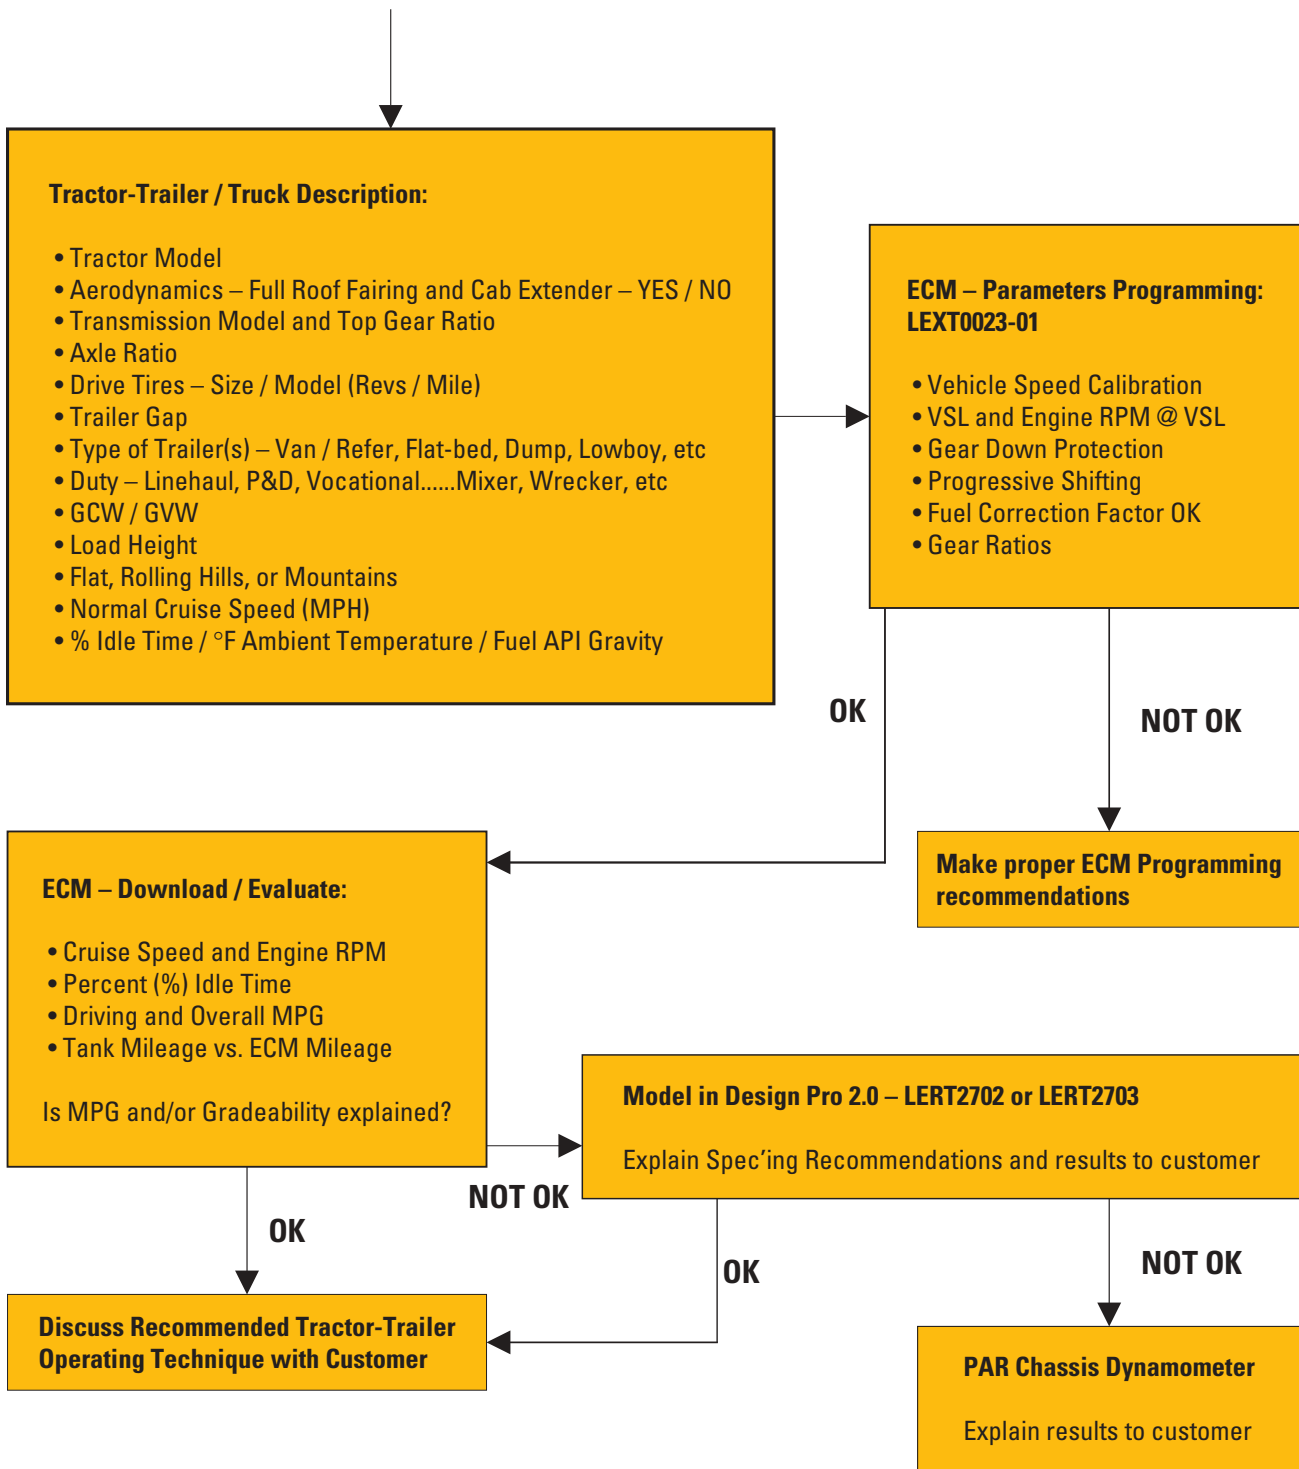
Tractor-Trailer / Truck Description:

• Tractor Model
• Aerodynamics – Full Roof Fairing and Cab Extender – YES / NO
• Transmission Model and Top Gear Ratio
• Axle Ratio
• Drive Tires – Size / Model (Revs / Mile)
• Trailer Gap
• Type of Trailer(s) – Van / Refer, Flat-bed, Dump, Lowboy, etc
• Duty – Linehaul, P&D, Vocational......Mixer, Wrecker, etc
• GCW / GVW
• Load Height
• Flat, Rolling Hills, or Mountains
• Normal Cruise Speed (MPH)
• % Idle Time / °F Ambient Temperature / Fuel API Gravity

ECM – Parameters Programming: LEXT0023-01

• Vehicle Speed Calibration
• VSL and Engine RPM @ VSL
• Gear Down Protection
• Progressive Shifting
• Fuel Correction Factor OK
• Gear Ratios

OK

NOT OK

Make proper ECM Programming recommendations

ECM – Download / Evaluate:

• Cruise Speed and Engine RPM
• Percent (%) Idle Time
• Driving and Overall MPG
• Tank Mileage vs. ECM Mileage

Is MPG and/or Gradeability explained?

Model in Design Pro 2.0 – LERT2702 or LERT2703

Explain Spec'ing Recommendations and results to customer

NOT OK

OK

OK

NOT OK

Discuss Recommended Tractor-Trailer Operating Technique with Customer

PAR Chassis Dynamometer

Explain results to customer